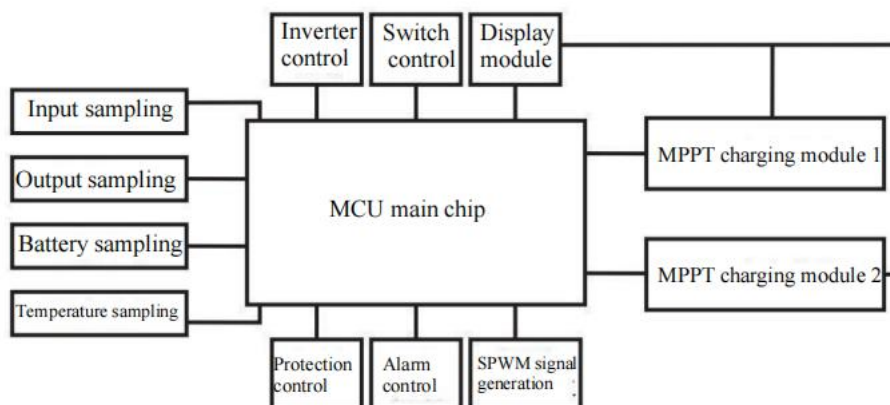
Inverter control

Switch control

Display module

Input sampling

Output sampling

Battery sampling

Temperature sampling

MCU main chip

MPPT charging module 1

MPPT charging module 2

Protection control

Alarm control

SPWM signal generation